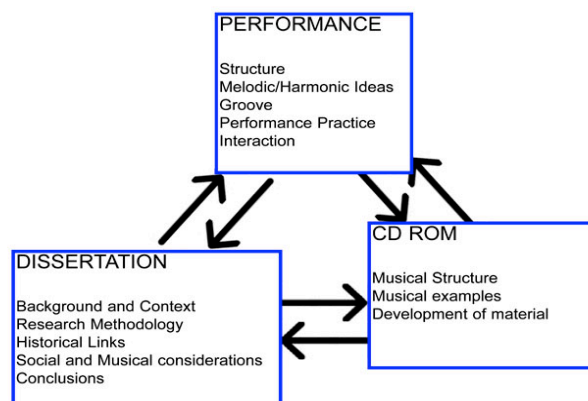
PERFORMANCE

Structure
Melodic/Harmonic Ideas
Groove
Performance Practice
Interaction

DISSERTATION

Background and Context
Research Methodology
Historical Links
Social and Musical considerations
Conclusions

CD ROM

Musical Structure
Musical examples
Development of material